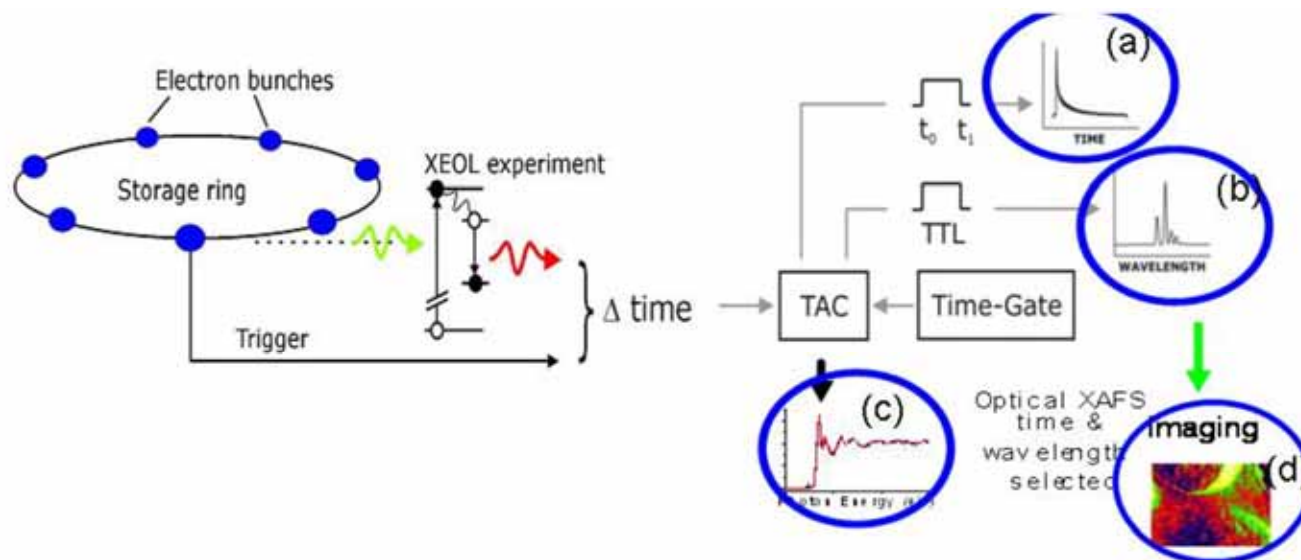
Electron bunches

Storage ring

XEOL experiment

Trigger

$\Delta$ time

TAC

Time-Gate

$t_0$ $t_1$

TTL

(a)

TIME

(b)

WAVELENGTH

(c)

Photon Energy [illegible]

Optical XAFS time & wavelength selected

Imaging

(d)